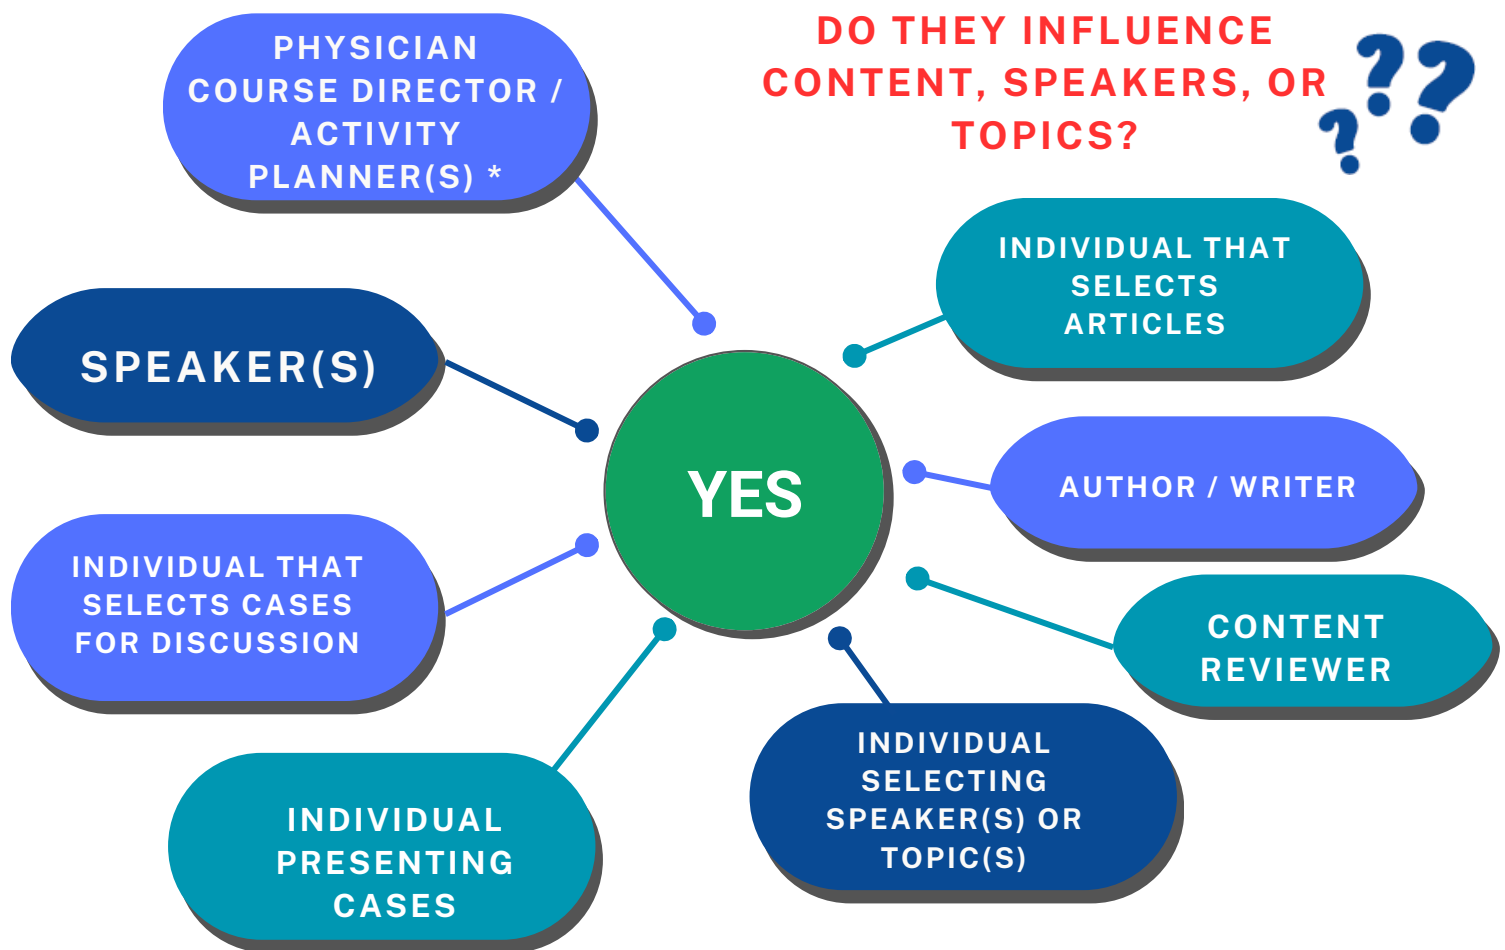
DO THEY INFLUENCE CONTENT, SPEAKERS, OR TOPICS?

PHYSICIAN COURSE DIRECTOR / ACTIVITY PLANNER(S) *

SPEAKER(S)

INDIVIDUAL THAT SELECTS CASES FOR DISCUSSION

INDIVIDUAL PRESENTING CASES

YES

INDIVIDUAL THAT SELECTS ARTICLES

AUTHOR / WRITER

CONTENT REVIEWER

INDIVIDUAL SELECTING SPEAKER(S) OR TOPIC(S)